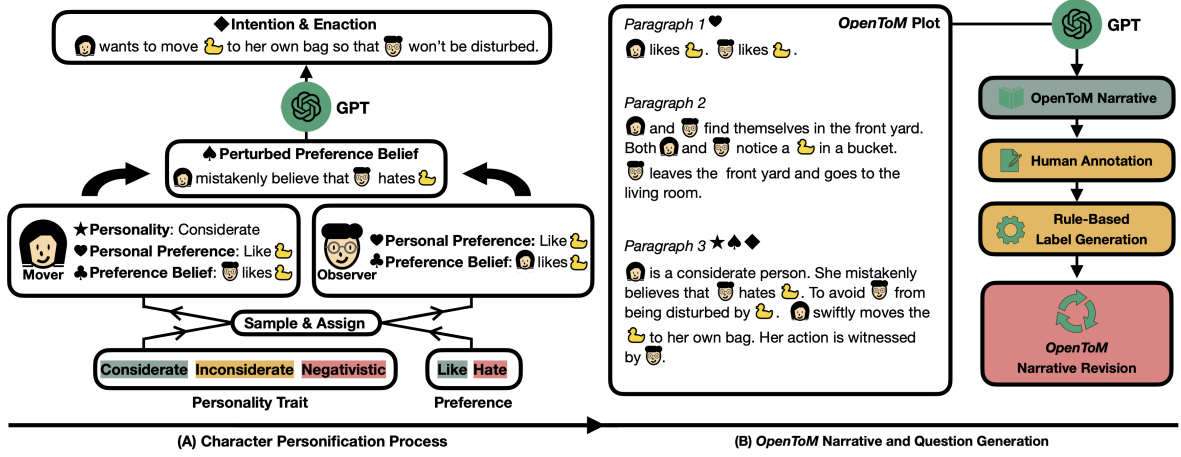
◆Intention & Enaction

wants to move to her own bag so that won't be disturbed.

GPT

♠Perturbed Preference Belief

mistakenly believe that hates

Mover

★Personality: Considerate

♥Personal Preference: Like

♣Preference Belief: likes

Observer

♥Personal Preference: Like

♣Preference Belief: likes

Sample & Assign

Considerate Inconsiderate Negativistic

Personality Trait

Like Hate

Preference

(A) Character Personification Process

Paragraph 1♥

OpenToM Plot

likes . likes .

Paragraph 2

and find themselves in the front yard. Both and notice a in a bucket. leaves the front yard and goes to the living room.

Paragraph 3 ★♠◆

is a considerate person. She mistakenly believes that hates . To avoid from being disturbed by . swiftly moves the to her own bag. Her action is witnessed by .

GPT

OpenToM Narrative

Human Annotation

Rule-Based Label Generation

OpenToM Narrative Revision

(B) OpenToM Narrative and Question Generation